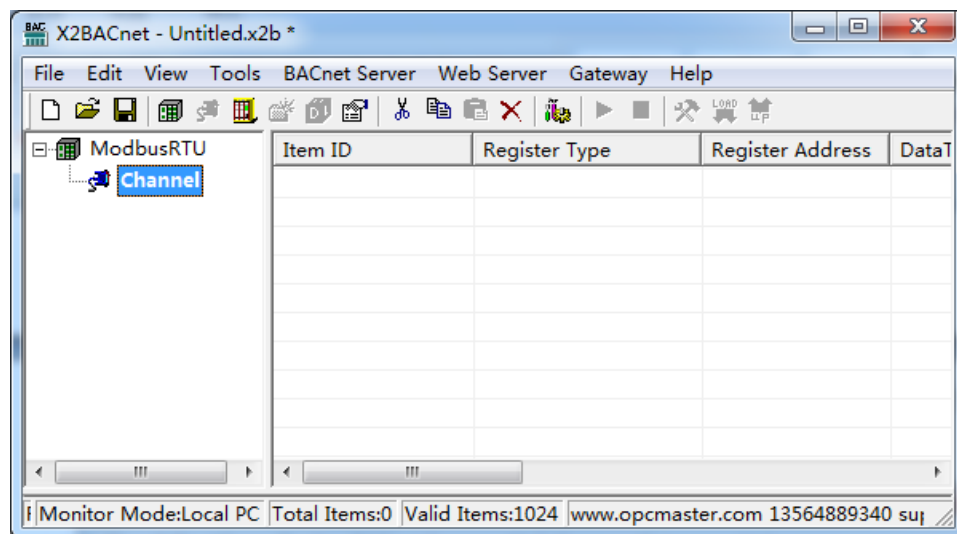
X2BACnet - Untitled.x2b *

File Edit View Tools BACnet Server Web Server Gateway Help

ModbusRTU
Channel

| Item ID | Register Type | Register Address | DataT |
|---|---|---|---|

Monitor Mode:Local PC | Total Items:0 | Valid Items:1024 | www.opcmaster.com 13564889340 su